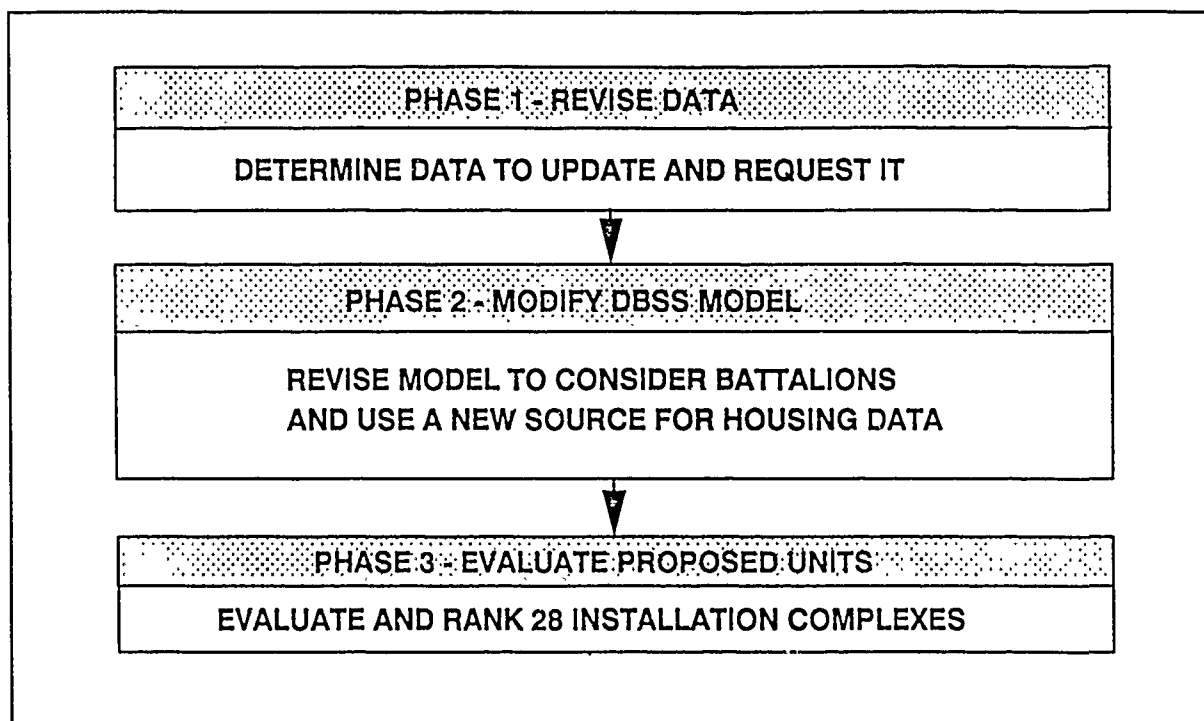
PHASE 1 - REVISE DATA

DETERMINE DATA TO UPDATE AND REQUEST IT

PHASE 2 - MODIFY DBSS MODEL

REVISE MODEL TO CONSIDER BATTALIONS AND USE A NEW SOURCE FOR HOUSING DATA

PHASE 3 - EVALUATE PROPOSED UNITS

EVALUATE AND RANK 28 INSTALLATION COMPLEXES